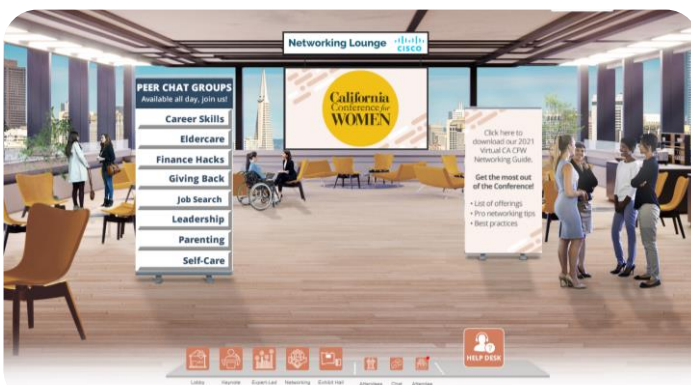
Networking Lounge CISCO

PEER CHAT GROUPS
Available all day, join us!

Career Skills
Eldercare
Finance Hacks
Giving Back
Job Search
Leadership
Parenting
Self-Care

California Conference for WOMEN

Click here to download our 2021 Virtual CA CFW Networking Guide.

Get the most out of the Conference!

• List of offerings
• Pro networking tips
• Best practices

HELP DESK

Lobby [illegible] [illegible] Networking Exhibit Hall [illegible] Chat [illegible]